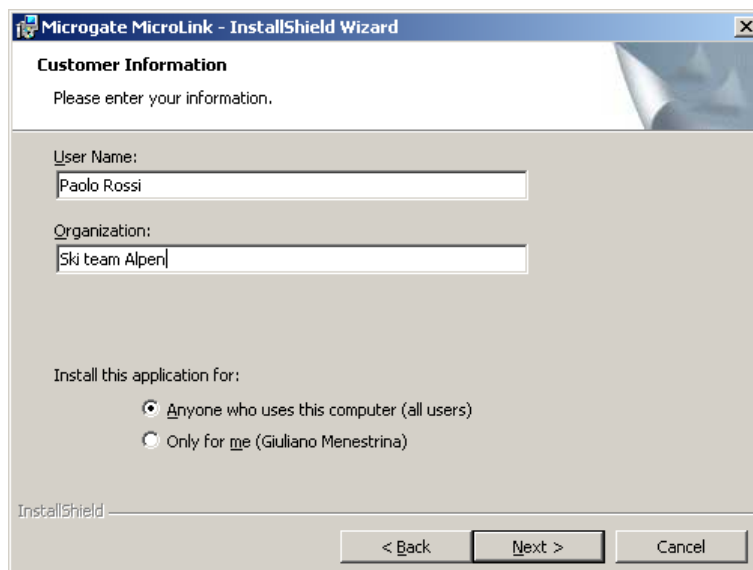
Microgate MicroLink - InstallShield Wizard

Customer Information

Please enter your information.

User Name:

Paolo Rossi

Organization:

Ski team Alpen

Install this application for:

Anyone who uses this computer (all users)

Only for me (Giuliano Menestrina)

InstallShield

< Back

Next >

Cancel